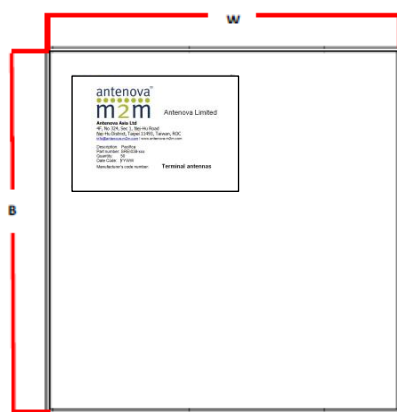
W

B

antenova
m2m

Antenova Limited

Antenova Asia Ltd
4F, No. 324, Sec 1, Nei-Hu Road
Nei-Hu District, Taipei 11493, Taiwan, ROC
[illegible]

Description: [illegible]
Part number: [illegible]
Quantity: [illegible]
Date Code: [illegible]
Manufacturer's code number: Terminal antennas